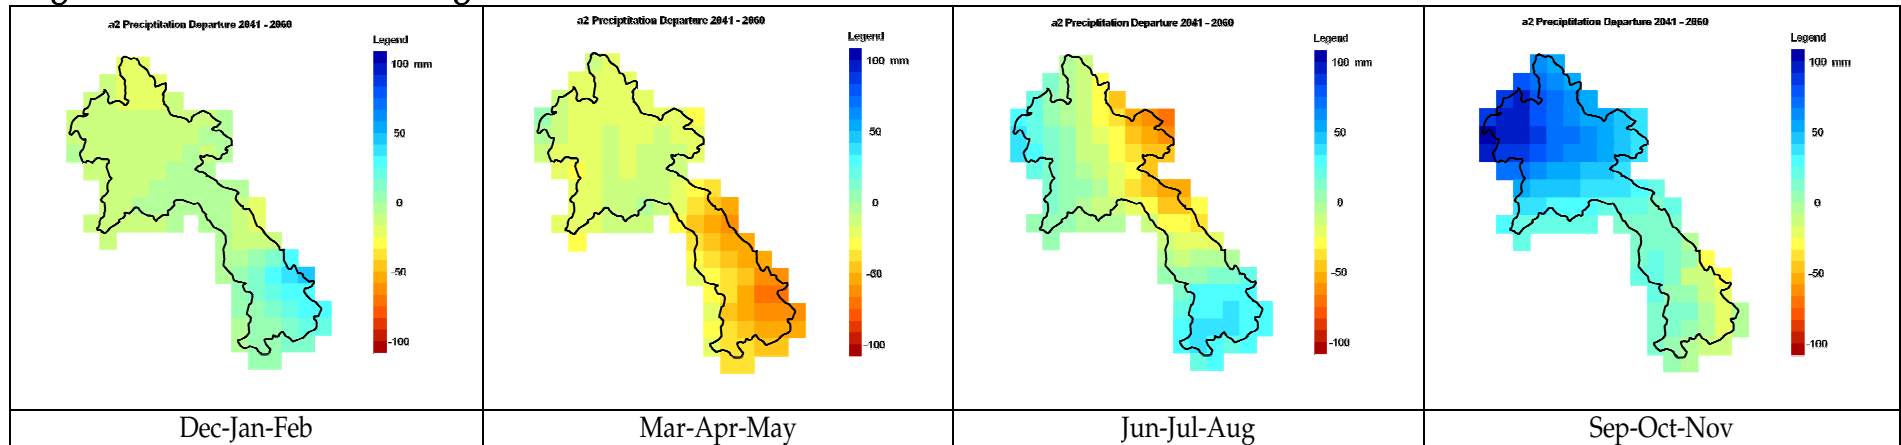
| a2 Preciptitation Departure 2041 - 2060 Legend 100 mm 50 0 -50 -100 | a2 Preciptitation Departure 2041 - 2060 Legend 100 mm 50 0 -50 -100 | a2 Preciptitation Departure 2041 - 2060 Legend 100 mm 50 0 -50 -100 | a2 Preciptitation Departure 2041 - 2060 Legend 100 mm 50 0 -50 -100 |
|---|---|---|---|
| Dec-Jan-Feb | Mar-Apr-May | Jun-Jul-Aug | Sep-Oct-Nov |